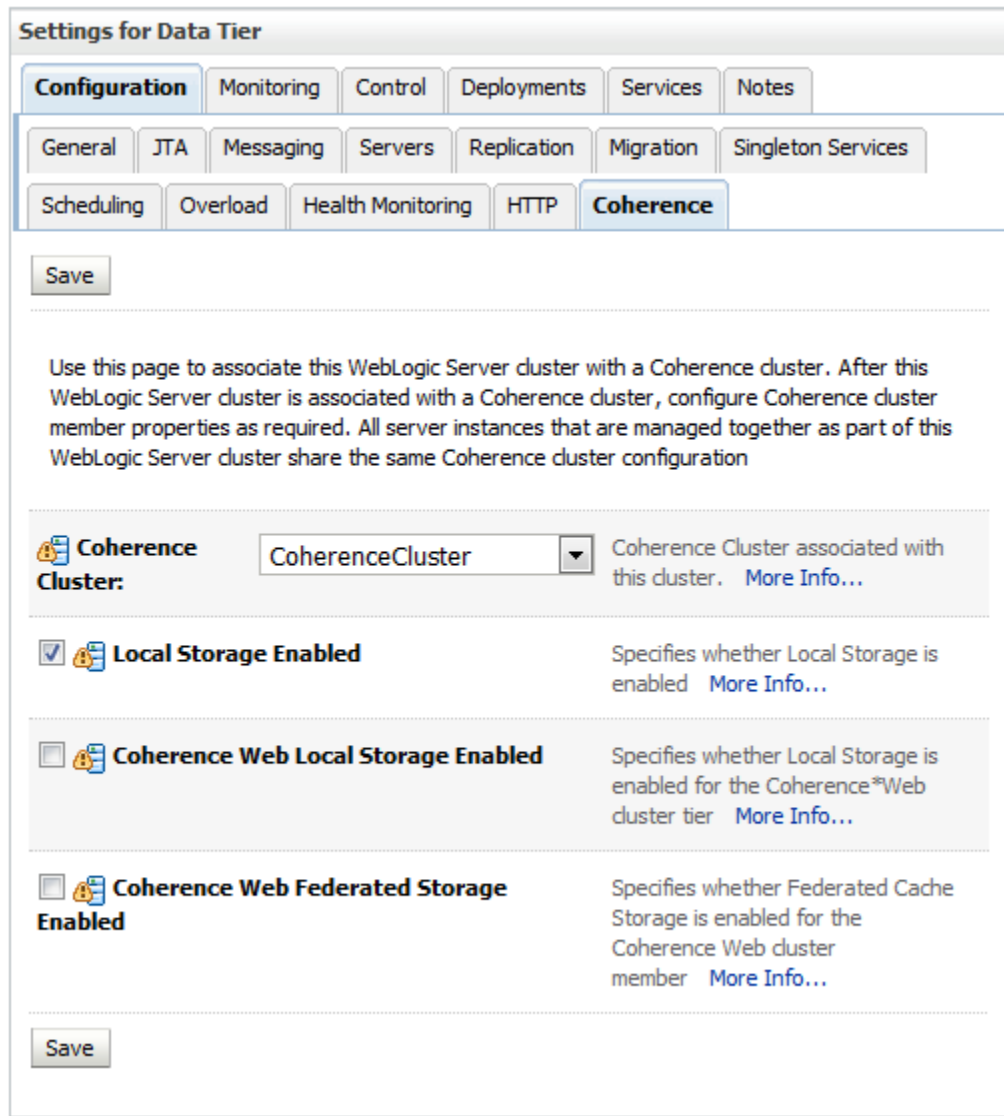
Settings for Data Tier

Configuration | Monitoring | Control | Deployments | Services | Notes

General | JTA | Messaging | Servers | Replication | Migration | Singleton Services

Scheduling | Overload | Health Monitoring | HTTP | Coherence

Save

Use this page to associate this WebLogic Server cluster with a Coherence cluster. After this WebLogic Server cluster is associated with a Coherence cluster, configure Coherence cluster member properties as required. All server instances that are managed together as part of this WebLogic Server cluster share the same Coherence cluster configuration

Coherence Cluster: CoherenceCluster

Coherence Cluster associated with this cluster. More Info...

Local Storage Enabled

Specifies whether Local Storage is enabled More Info...

Coherence Web Local Storage Enabled

Specifies whether Local Storage is enabled for the Coherence*Web cluster tier More Info...

Coherence Web Federated Storage Enabled

Specifies whether Federated Cache Storage is enabled for the Coherence Web cluster member More Info...

Save